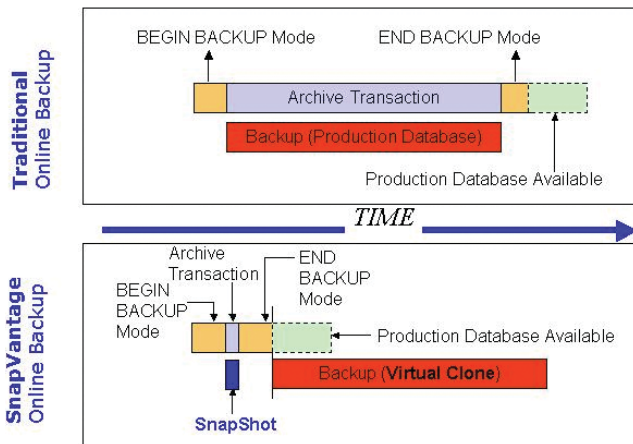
Traditional
Online Backup

BEGIN BACKUP Mode

END BACKUP Mode

Archive Transaction

Backup (Production Database)

Production Database Available

TIME

SnapVantage
Online Backup

Archive Transaction

END BACKUP Mode

BEGIN BACKUP Mode

Production Database Available

Backup (Virtual Clone)

SnapShot